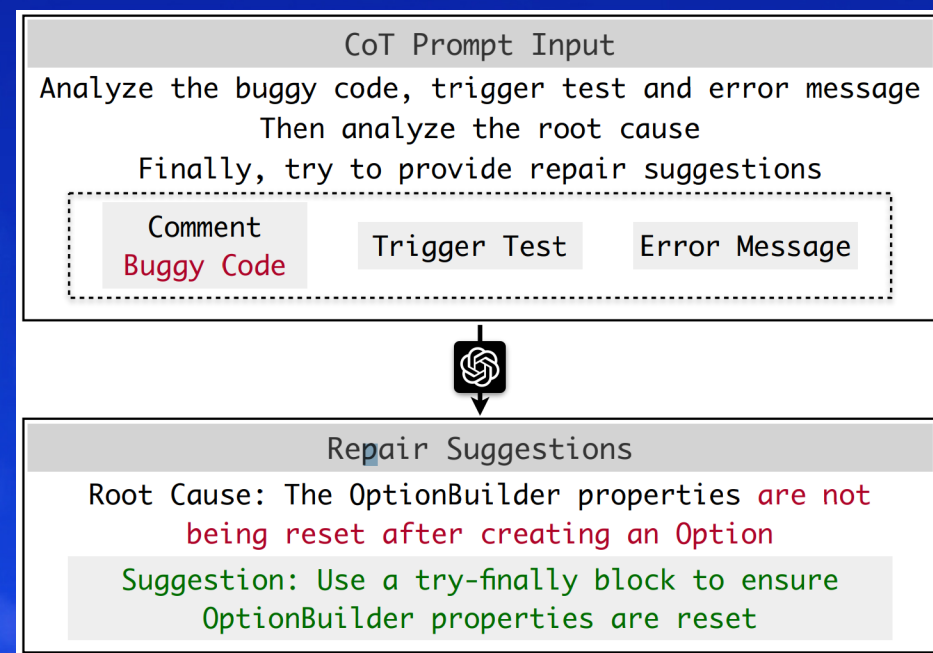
CoT Prompt Input

Analyze the buggy code, trigger test and error message
Then analyze the root cause
Finally, try to provide repair suggestions

Comment
Buggy Code

Trigger Test

Error Message

Repair Suggestions

Root Cause: The OptionBuilder properties are not being reset after creating an Option

Suggestion: Use a try-finally block to ensure OptionBuilder properties are reset